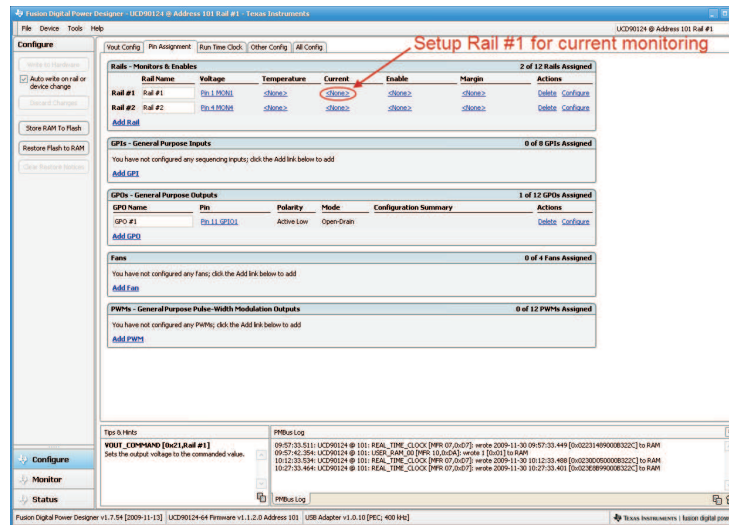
Fusion Digital Power Designer - UCD90124 @ Address 101 Rail #1 - Texas Instruments

File Device Tools Help

UCD90124 @ Address 101 Rail #1

Configure

Write to Hardware

Auto write on rail or device change

Discard Changes

Store RAM To Flash

Restore Flash to RAM

Clear Restore Button

Vout Config | Pin Assignment | Run Time Clock | Other Config | All Config

Setup Rail #1 for current monitoring

Rails - Monitors & Enables — 2 of 12 Rails Assigned

| | Rail Name | Voltage | Temperature | Current | Enable | Margin | Actions |
|---|---|---|---|---|---|---|---|
| Rail #1 | Rail #1 | Pin 1 MON1 | <None> | <None> | <None> | <None> | Delete Configure |
| Rail #2 | Rail #2 | Pin 4 MON4 | <None> | <None> | <None> | <None> | Delete Configure |

Add Rail

GPIs - General Purpose Inputs — 0 of 8 GPIs Assigned

You have not configured any sequencing inputs; click the Add link below to add

Add GPI

GPOs - General Purpose Outputs — 1 of 12 GPOs Assigned

| GPO Name | Pin | Polarity | Mode | Configuration Summary | Actions |
|---|---|---|---|---|---|
| GPO #1 | Pin 11 GPIO1 | Active Low | Open-Drain | | Delete Configure |

Add GPO

Fans — 0 of 4 Fans Assigned

You have not configured any fans; click the Add link below to add

Add Fan

PWMs - General Purpose Pulse-Width Modulation Outputs — 0 of 12 PWMs Assigned

You have not configured any PWMs; click the Add link below to add

Add PWM

Tips & Hints

VOUT_COMMAND [0x21,Rail #1]
Sets the output voltage to the commanded value.

PMBus Log

09:57:33.511: UCD90124 @ 101: REAL_TIME_CLOCK [MFR 07,0xD7]: wrote 2009-11-30 09:57:33.449 [0x02231489000B322C] to RAM
09:57:42.354: UCD90124 @ 101: USER_RAM_00 [MFR 10,0xDA]: wrote 1 [0x01] to RAM
10:12:33.534: UCD90124 @ 101: REAL_TIME_CLOCK [MFR 07,0xD7]: wrote 2009-11-30 10:12:33.488 [0x0230D050000B322C] to RAM
10:27:33.464: UCD90124 @ 101: REAL_TIME_CLOCK [MFR 07,0xD7]: wrote 2009-11-30 10:27:33.401 [0x023E8B99000B322C] to RAM

PMBus Log

Configure
Monitor
Status

Fusion Digital Power Designer v1.7.54 [2009-11-13] | UCD90124-64 Firmware v1.1.2.0 Address 101 | USB Adapter v1.0.10 [PEC; 400 kHz]

Texas Instruments | fusion digital power